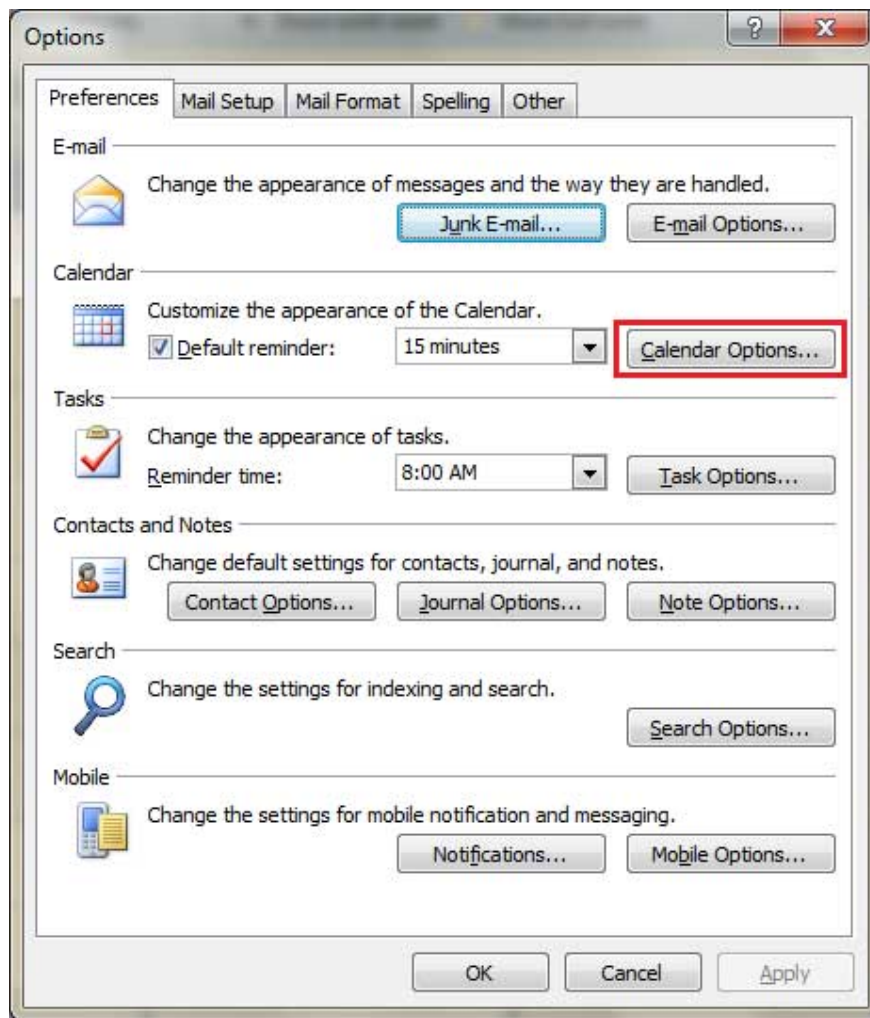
Options

?
X

Preferences | Mail Setup | Mail Format | Spelling | Other

E-mail

Change the appearance of messages and the way they are handled.

Junk E-mail...
E-mail Options...

Calendar

Customize the appearance of the Calendar.

Default reminder: 15 minutes
Calendar Options...

Tasks

Change the appearance of tasks.

Reminder time: 8:00 AM
Task Options...

Contacts and Notes

Change default settings for contacts, journal, and notes.

Contact Options...
Journal Options...
Note Options...

Search

Change the settings for indexing and search.

Search Options...

Mobile

Change the settings for mobile notification and messaging.

Notifications...
Mobile Options...

OK
Cancel
Apply